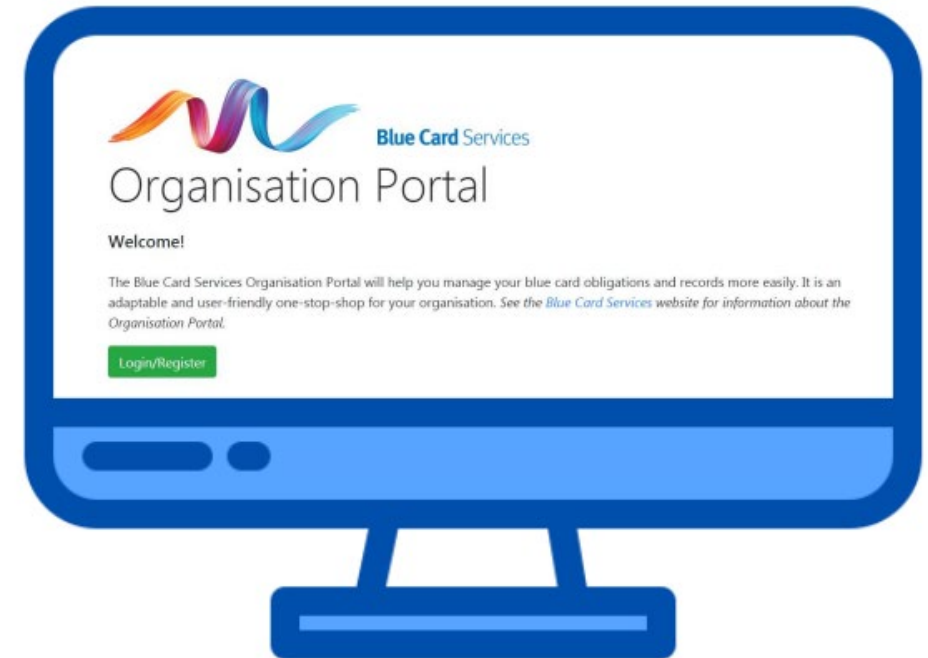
Blue Card Services

Organisation Portal

Welcome!

The Blue Card Services Organisation Portal will help you manage your blue card obligations and records more easily. It is an adaptable and user-friendly one-stop-shop for your organisation. See the Blue Card Services website for information about the Organisation Portal.

Login/Register